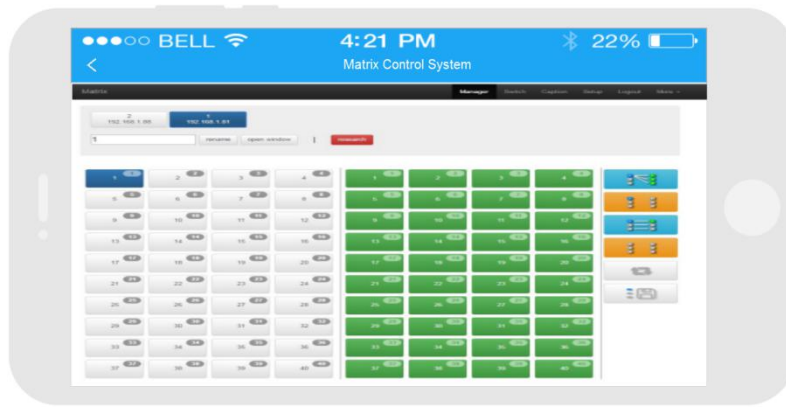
●●●○○ BELL 4:21 PM 22%

<

Matrix Control System

Matrix

Manager Switch Caption Setup Logout More

2
192.168.1.88

1
192.168.1.81

1

rename open window i research

| 1 | 2 | 3 | 4 |
|---|---|---|---|
| 5 | 6 | 7 | 8 |
| 9 | 10 | 11 | 12 |
| 13 | 14 | 15 | 16 |
| 17 | 18 | 19 | 20 |
| 21 | 22 | 23 | 24 |
| 25 | 26 | 27 | 28 |
| 29 | 30 | 31 | 32 |
| 33 | 34 | 35 | 36 |
| 37 | 38 | 39 | 40 |

| 1 | 2 | 3 | 4 |
|---|---|---|---|
| 5 | 6 | 7 | 8 |
| 9 | 10 | 11 | 12 |
| 13 | 14 | 15 | 16 |
| 17 | 18 | 19 | 20 |
| 21 | 22 | 23 | 24 |
| 25 | 26 | 27 | 28 |
| 29 | 30 | 31 | 32 |
| 33 | 34 | 35 | 36 |
| 37 | 38 | 39 | 40 |